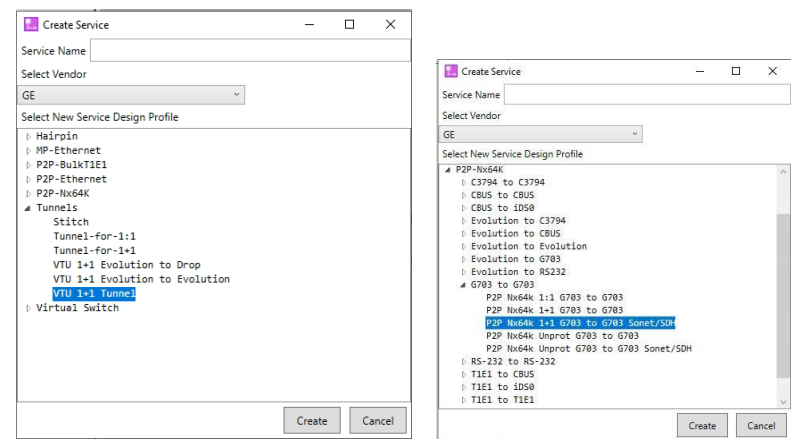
Create Service

Service Name

Select Vendor

GE

Select New Service Design Profile

Hairpin
MP-Ethernet
P2P-BulkT1E1
P2P-Ethernet
P2P-Nx64K
Tunnels
Stitch
Tunnel-for-1:1
Tunnel-for-1+1
VTU 1+1 Evolution to Drop
VTU 1+1 Evolution to Evolution
VTU 1+1 Tunnel
Virtual Switch

Create Cancel

Create Service

Service Name

Select Vendor

GE

Select New Service Design Profile

P2P-Nx64K
C3794 to C3794
CBUS to CBUS
CBUS to iDS0
Evolution to C3794
Evolution to CBUS
Evolution to Evolution
Evolution to G703
Evolution to RS232
G703 to G703
P2P Nx64k 1:1 G703 to G703
P2P Nx64k 1+1 G703 to G703
P2P Nx64k 1+1 G703 to G703 Sonet/SDH
P2P Nx64k Unprot G703 to G703
P2P Nx64k Unprot G703 to G703 Sonet/SDH
RS-232 to RS-232
T1E1 to CBUS
T1E1 to iDS0
T1E1 to T1E1

Create Cancel